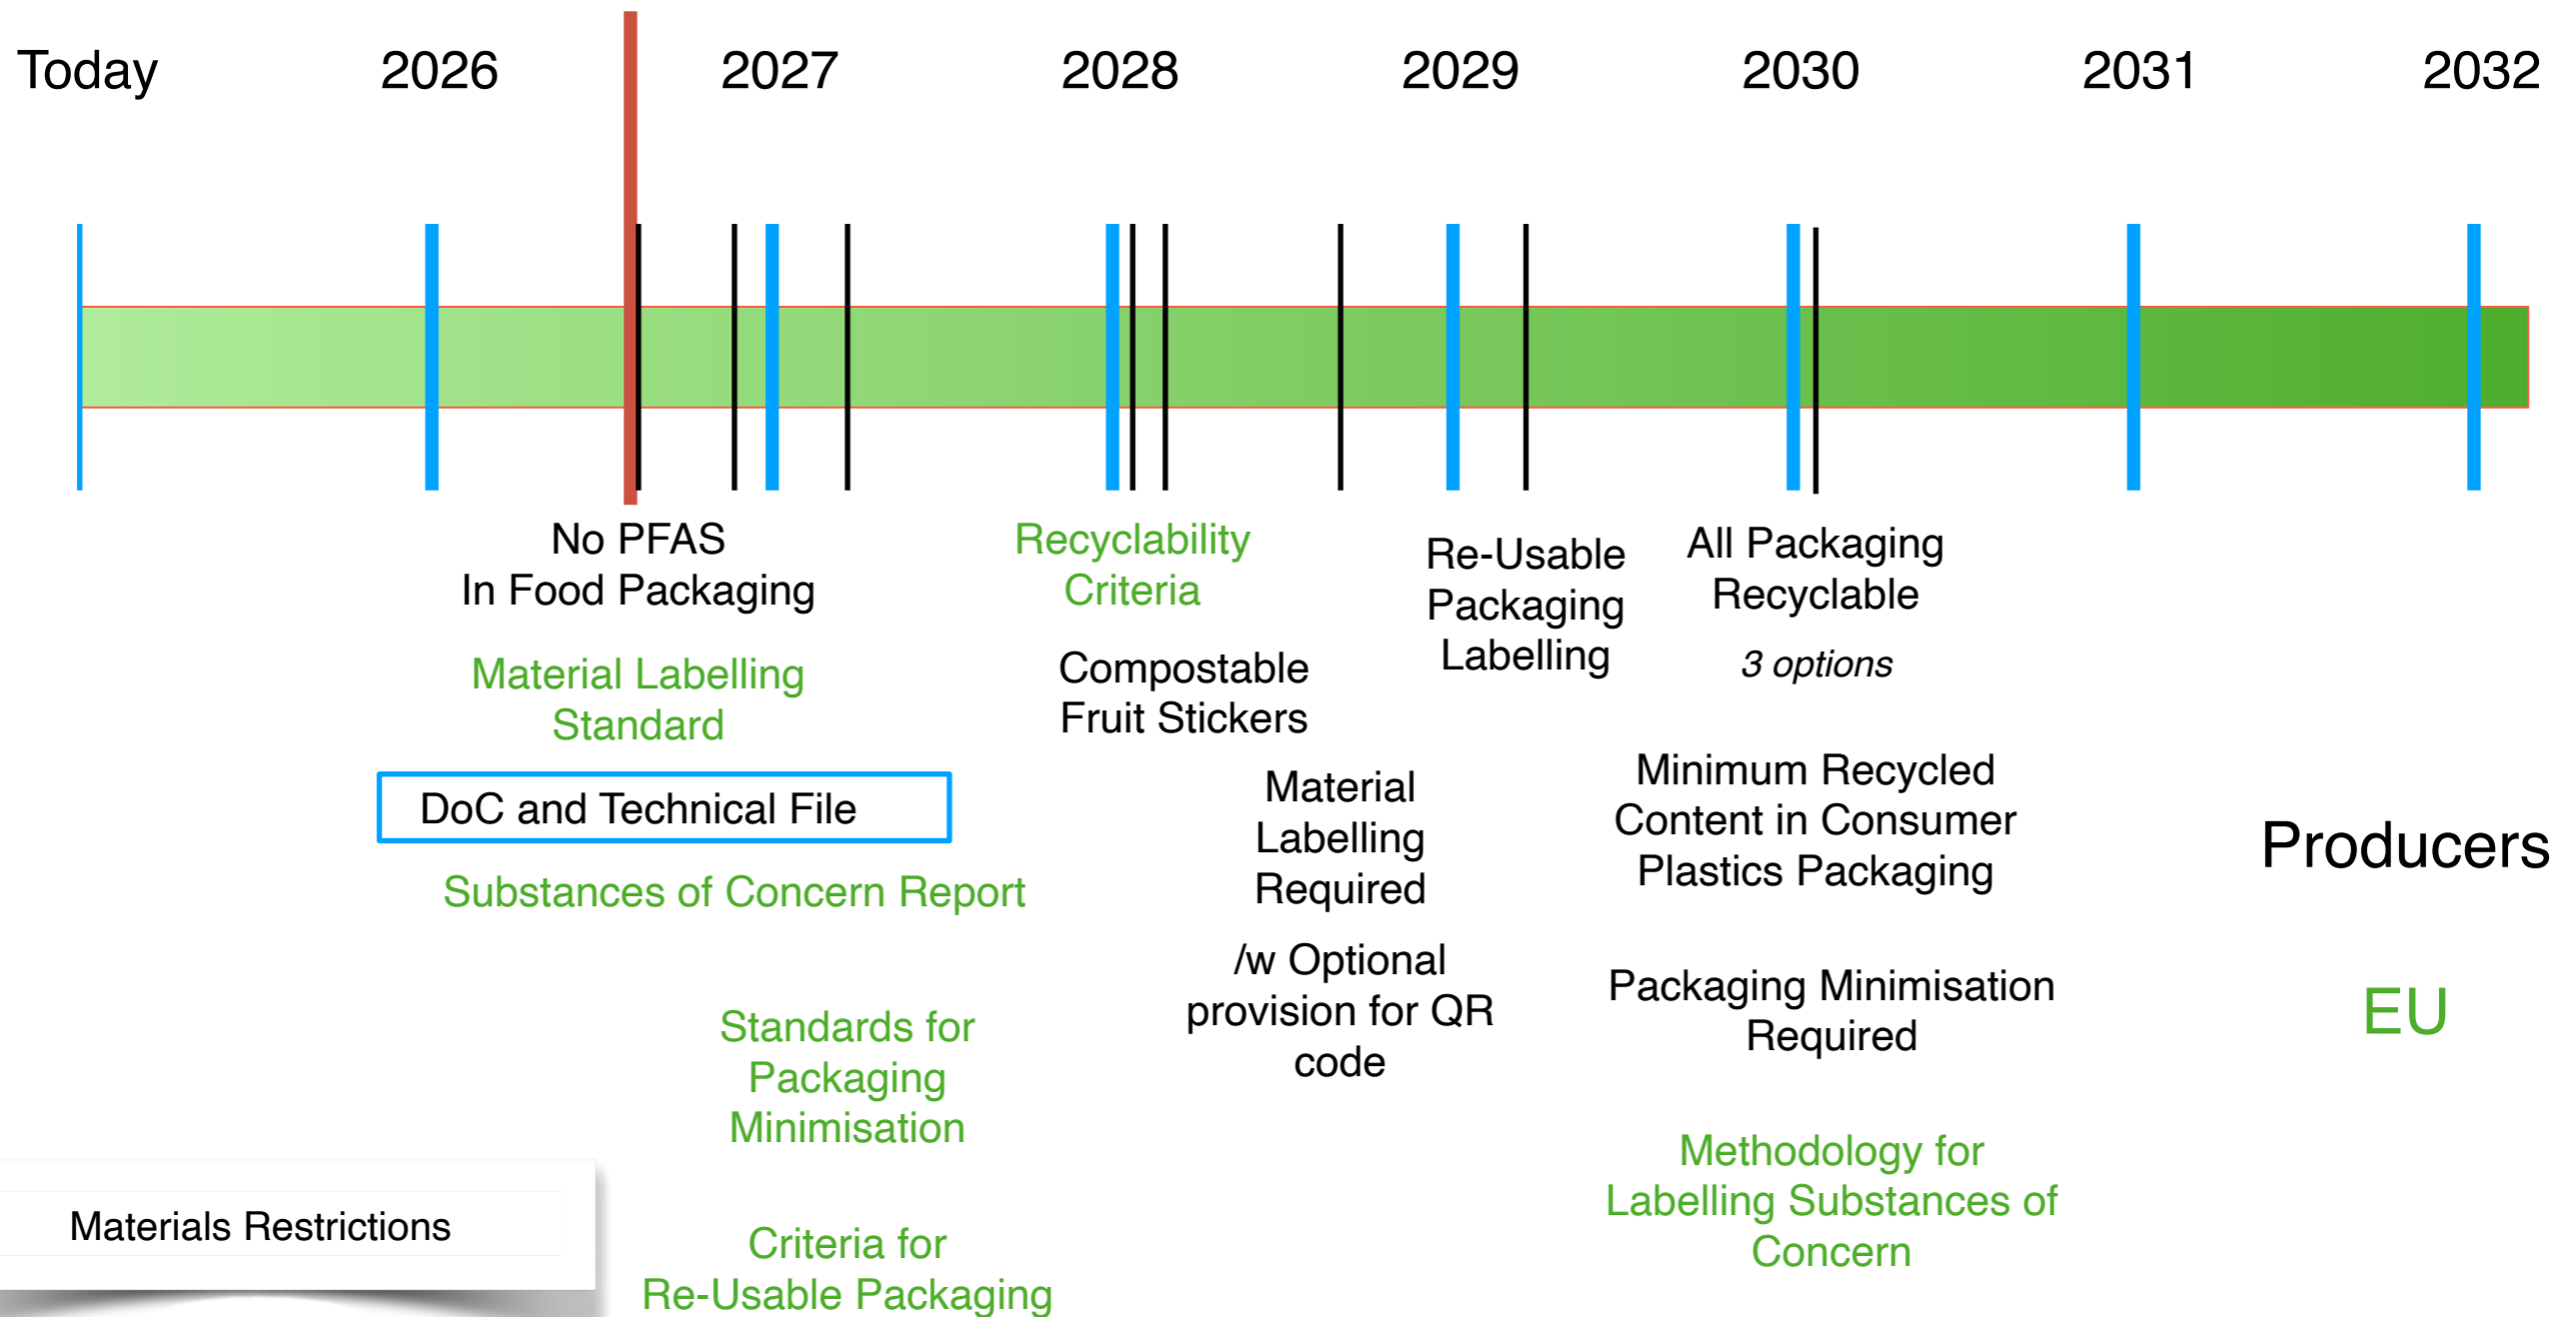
Today 2026 2027 2028 2029 2030 2031 2032

No PFAS
In Food Packaging

Material Labelling Standard

DoC and Technical File

Substances of Concern Report

Standards for Packaging Minimisation

Criteria for Re-Usable Packaging

Recyclability Criteria

Compostable Fruit Stickers

Material Labelling Required

/w Optional provision for QR code

Re-Usable Packaging Labelling

All Packaging Recyclable

3 options

Minimum Recycled Content in Consumer Plastics Packaging

Packaging Minimisation Required

Methodology for Labelling Substances of Concern

Producers

EU

Materials Restrictions